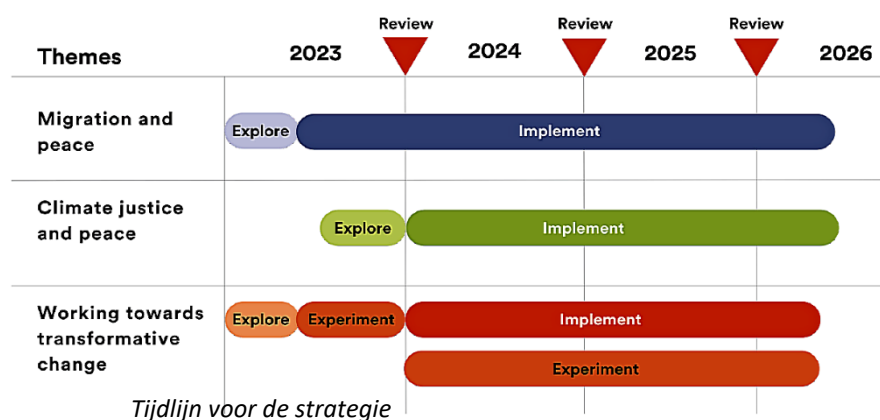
| Themes | 2023 | Review 2024 | Review 2025 | Review 2026 |
|---|---|---|---|---|
| Migration and peace | Explore | Implement | | |
| Climate justice and peace | Explore | Implement | | |
| Working towards transformative change | Explore Experiment | Implement | | |
| | | Experiment | | |

Tijdlijn voor de strategie